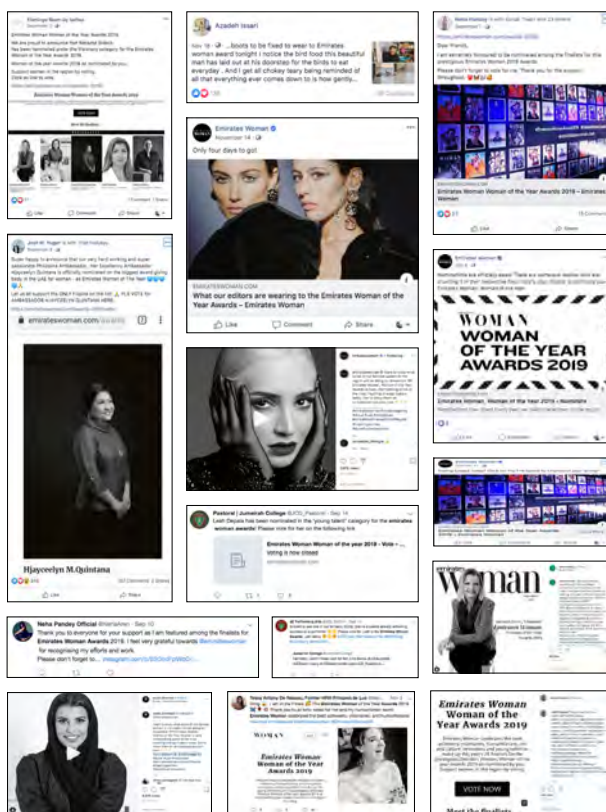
Azadeh Issari

Nov 19 · ...boots to be fixed to wear to Emirates woman award tonight i notice the bird food this beautiful man has laid out at his doorstep for the birds to eat everyday . And I get all chokey teary being reminded of all that everything ever comes down to is how gently...

Emirates Woman
Only four days to go!

EMIRATESWOMAN.COM
What our editors are wearing to the Emirates Woman of the Year Awards – Emirates Woman

Like Comment Share

emirateswoman.com

Hjayceelyn M.Quintana

Emirates Woman Woman of the Year Awards 2019 – Emirates Woman

WOMAN
WOMAN
OF THE YEAR
AWARDS 2019

Emirates Woman Woman of the Year Awards 2019 – Nominate

Pastoral | Jumeirah College
Leah Dejaia has been nominated in the 'young talent' category for the emirates woman awards! Please vote for her on the following link

Emirates Woman Woman of the year 2019 - Vote -...
Voting is now closed

Neha Pandey Official · Sep 10
Thank you to everyone for your support as I am featured among the finalists for Emirates Woman Awards 2019. I feel very grateful towards for recognising my efforts and work.
Please don't forget to...

emirates woman

Emirates Woman Awards 2019

Emirates Woman Woman of the Year Awards 2019

VOTE NOW

Meet the finalists